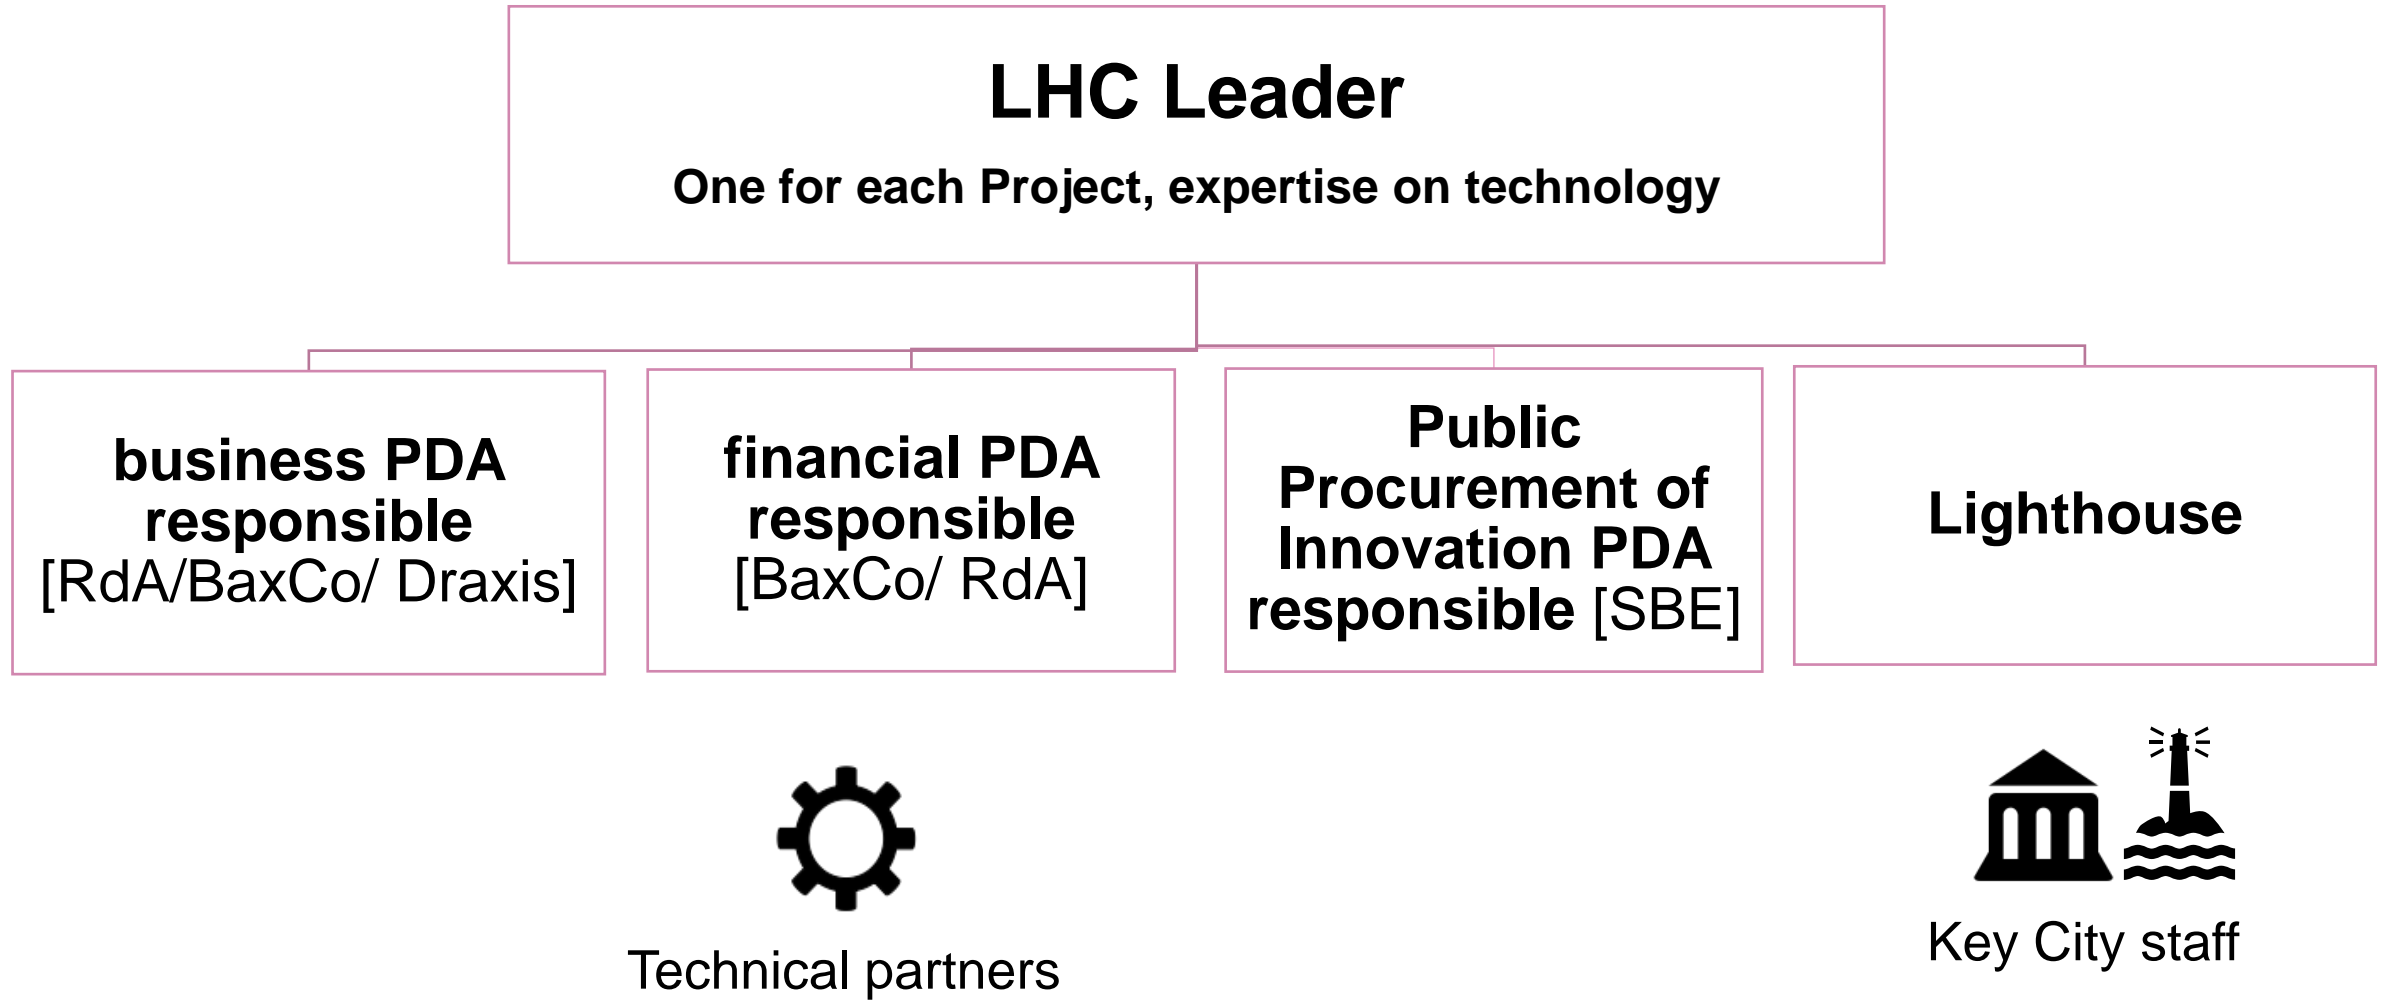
LHC Leader

One for each Project, expertise on technology

business PDA responsible [RdA/BaxCo/ Draxis]

financial PDA responsible [BaxCo/ RdA]

Public Procurement of Innovation PDA responsible [SBE]

Lighthouse

Technical partners

Key City staff